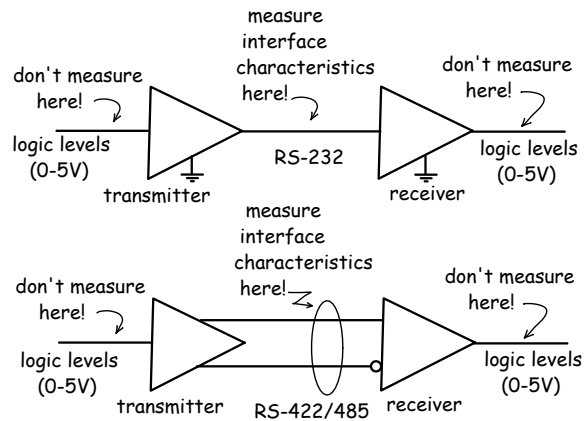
measure interface characteristics here!

don't measure here!

logic levels (0-5V)

transmitter

RS-232

receiver

don't measure here!

logic levels (0-5V)

measure interface characteristics here!

don't measure here!

logic levels (0-5V)

transmitter

RS-422/485

receiver

don't measure here!

logic levels (0-5V)